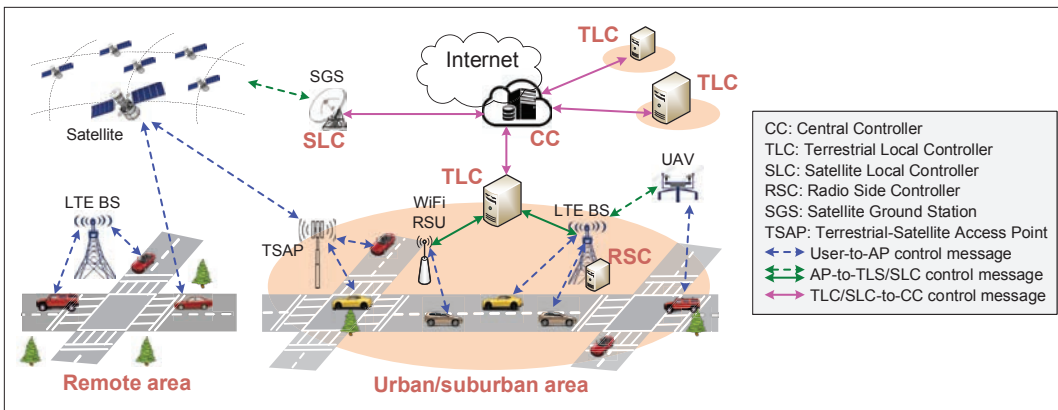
Internet

TLC

TLC

SGS

SLC

CC

Satellite

TLC

UAV

WiFi

RSU

LTE BS

LTE BS

TSAP

RSC

Remote area

Urban/suburban area

CC: Central Controller
TLC: Terrestrial Local Controller
SLC: Satellite Local Controller
RSC: Radio Side Controller
SGS: Satellite Ground Station
TSAP: Terrestrial-Satellite Access Point
User-to-AP control message
AP-to-TLS/SLC control message
TLC/SLC-to-CC control message